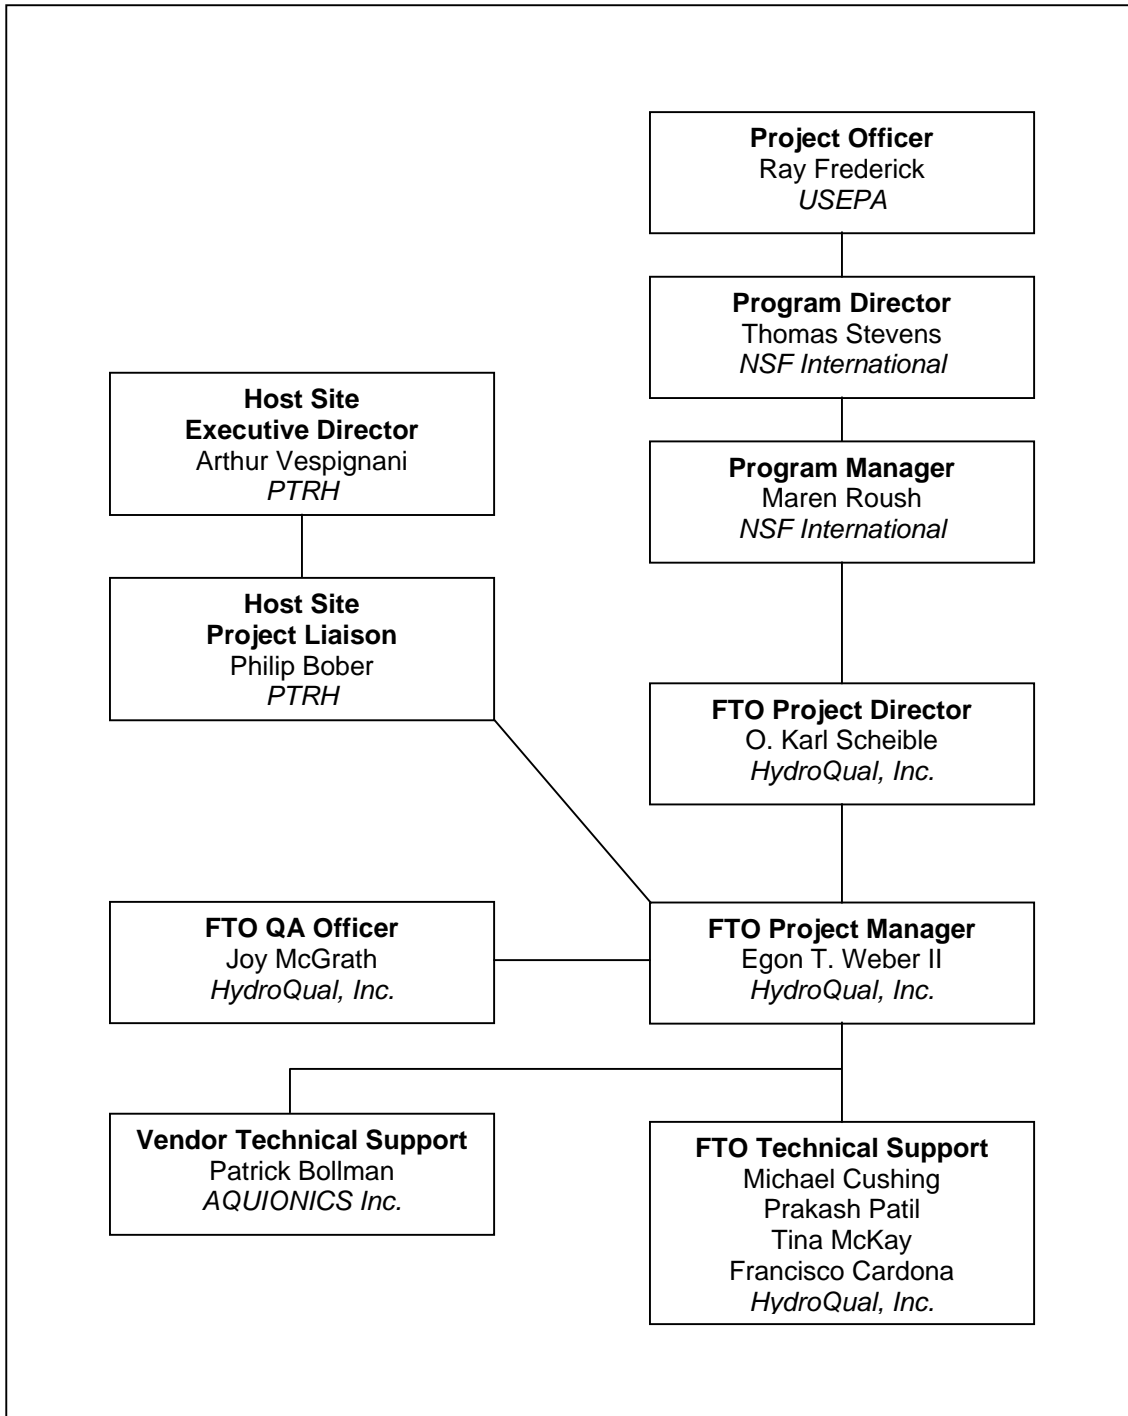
**Project Officer**
Ray Frederick
*USEPA*

**Program Director**
Thomas Stevens
*NSF International*

**Host Site Executive Director**
Arthur Vespignani
*PTRH*

**Program Manager**
Maren Roush
*NSF International*

**Host Site Project Liaison**
Philip Bober
*PTRH*

**FTO Project Director**
O. Karl Scheible
*HydroQual, Inc.*

**FTO QA Officer**
Joy McGrath
*HydroQual, Inc.*

**FTO Project Manager**
Egon T. Weber II
*HydroQual, Inc.*

**Vendor Technical Support**
Patrick Bollman
*AQUIONICS Inc.*

**FTO Technical Support**
Michael Cushing
Prakash Patil
Tina McKay
Francisco Cardona
*HydroQual, Inc.*